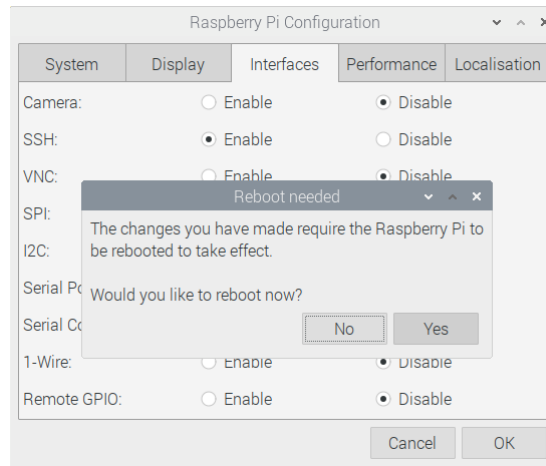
Raspberry Pi Configuration

System | Display | Interfaces | Performance | Localisation

Camera: Enable Disable

SSH: Enable Disable

VNC: Enable Disable

SPI:

I2C:

Serial Po

Serial Co

1-Wire: Enable Disable

Remote GPIO: Enable Disable

Reboot needed

The changes you have made require the Raspberry Pi to be rebooted to take effect.

Would you like to reboot now?

No Yes

Cancel OK